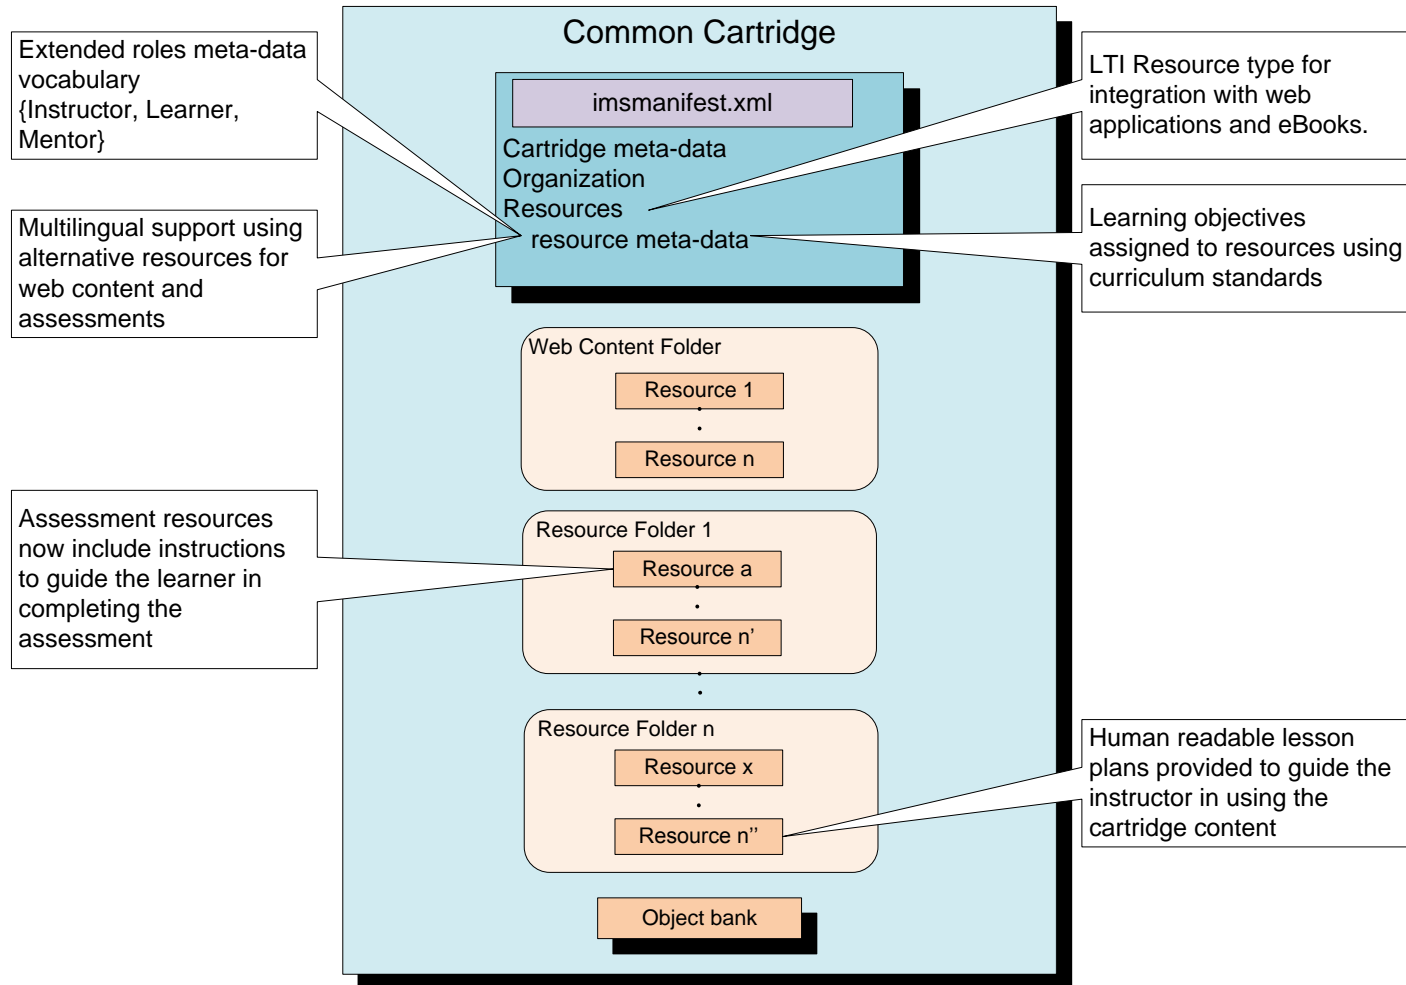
Extended roles meta-data vocabulary {Instructor, Learner, Mentor}

Multilingual support using alternative resources for web content and assessments

Common Cartridge

imsmanifest.xml

Cartridge meta-data
Organization
Resources
resource meta-data

LTI Resource type for integration with web applications and eBooks.

Learning objectives assigned to resources using curriculum standards

Web Content Folder

Resource 1

Resource n

Assessment resources now include instructions to guide the learner in completing the assessment

Resource Folder 1

Resource a

Resource n’

Resource Folder n

Resource x

Resource n’’

Human readable lesson plans provided to guide the instructor in using the cartridge content

Object bank